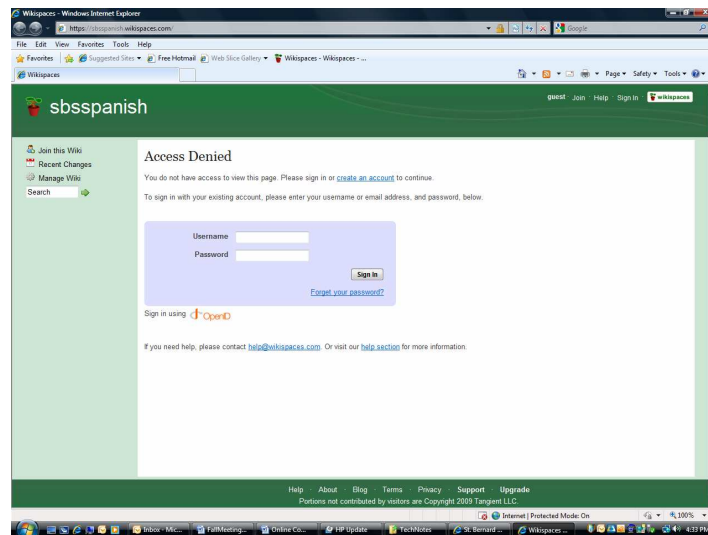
Wikispaces - Windows Internet Explorer

https://sbsspanish.wikispaces.com/

Google

File Edit View Favorites Tools Help

Favorites | Suggested Sites ▾ Free Hotmail Web Slice Gallery ▾ Wikispaces - Wikispaces - ...

Wikispaces

Page ▾ Safety ▾ Tools ▾

sbsspanish

guest · Join · Help · Sign In · wikispaces

Join this Wiki
Recent Changes
Manage Wiki
Search

Access Denied

You do not have access to view this page. Please sign in or create an account to continue.

To sign in with your existing account, please enter your username or email address, and password, below.

Username

Password

Sign In

Forgot your password?

Sign in using OpenID

If you need help, please contact help@wikispaces.com. Or visit our help section for more information.

Help · About · Blog · Terms · Privacy · Support · Upgrade
Portions not contributed by visitors are Copyright 2009 Tangient LLC

Internet | Protected Mode: On

100%

Inbox - Mic... FallMeeting... Online Co... HP Update TechNotes St. Bernard ... Wikispaces ...

4:33 PM